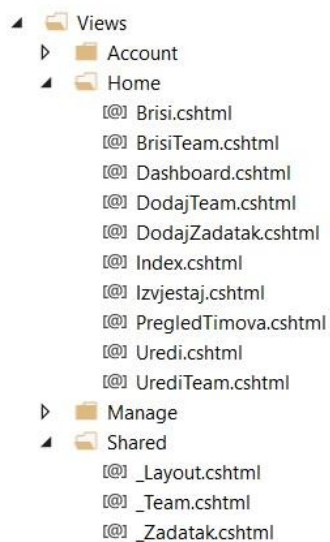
Views
Account
Home
[@] Brisi.cshtml
[@] BrisiTeam.cshtml
[@] Dashboard.cshtml
[@] DodajTeam.cshtml
[@] DodajZadatak.cshtml
[@] Index.cshtml
[@] Izvjestaj.cshtml
[@] PregledTimova.cshtml
[@] Uredi.cshtml
[@] UrediTeam.cshtml
Manage
Shared
[@] _Layout.cshtml
[@] _Team.cshtml
[@] _Zadatak.cshtml